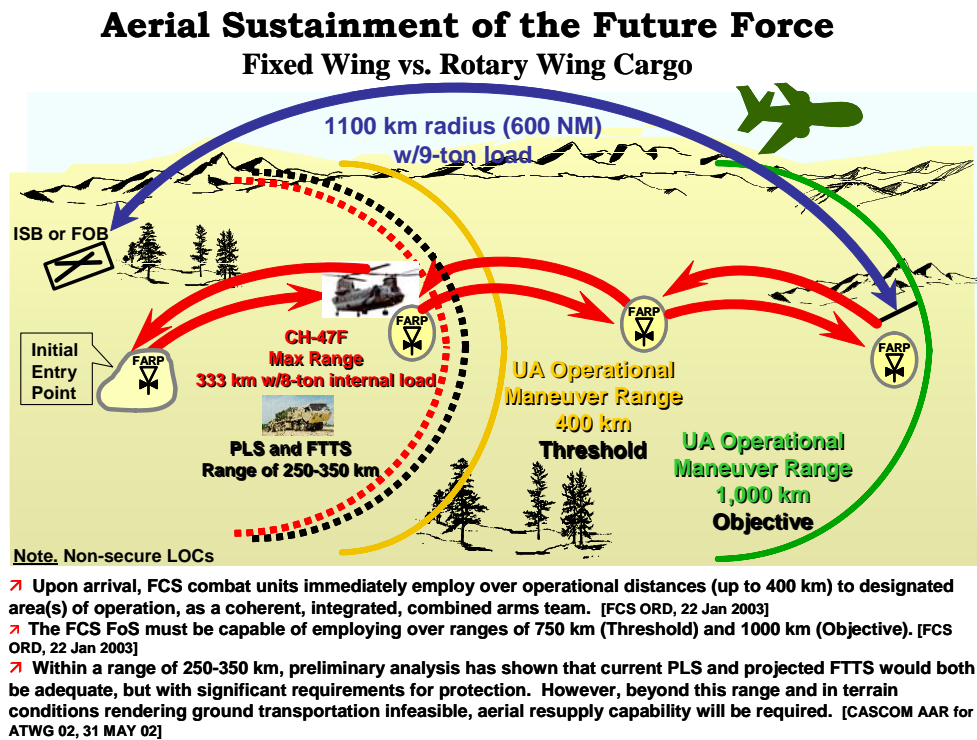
Aerial Sustainment of the Future Force
Fixed Wing vs. Rotary Wing Cargo

1100 km radius (600 NM)
w/9-ton load

ISB or FOB

Initial Entry Point

FARP

CH-47F
Max Range
333 km w/8-ton internal load

FARP

PLS and FTTS
Range of 250-350 km

FARP

UA Operational Maneuver Range
400 km
Threshold

FARP

UA Operational Maneuver Range
1,000 km
Objective

Note. Non-secure LOCs

↗ Upon arrival, FCS combat units immediately employ over operational distances (up to 400 km) to designated area(s) of operation, as a coherent, integrated, combined arms team. [FCS ORD, 22 Jan 2003]
↗ The FCS FoS must be capable of employing over ranges of 750 km (Threshold) and 1000 km (Objective). [FCS ORD, 22 Jan 2003]
↗ Within a range of 250-350 km, preliminary analysis has shown that current PLS and projected FTTS would both be adequate, but with significant requirements for protection. However, beyond this range and in terrain conditions rendering ground transportation infeasible, aerial resupply capability will be required. [CASCOM AAR for ATWG 02, 31 MAY 02]